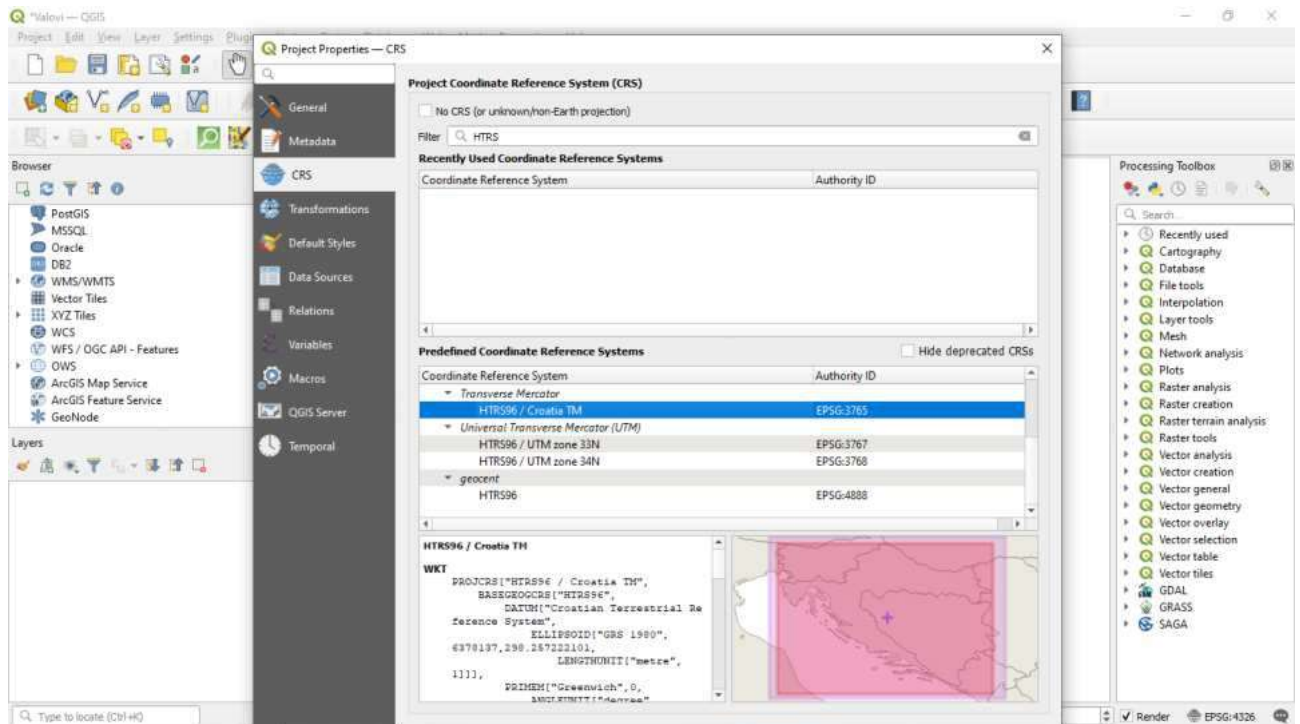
*Valovi — QGIS

Project Edit View Layer Settings Plugi

Project Properties — CRS

General
Metadata
CRS
Transformations
Default Styles
Data Sources
Relations
Variables
Macros
QGIS Server
Temporal

Project Coordinate Reference System (CRS)

No CRS (or unknown/non-Earth projection)

Filter HTRS

Recently Used Coordinate Reference Systems

| Coordinate Reference System | Authority ID |
|---|---|

Predefined Coordinate Reference Systems

Hide deprecated CRSs

| Coordinate Reference System | Authority ID |
|---|---|
| Transverse Mercator | |
| HTRS96 / Croatia TM | EPSG:3765 |
| Universal Transverse Mercator (UTM) | |
| HTRS96 / UTM zone 33N | EPSG:3767 |
| HTRS96 / UTM zone 34N | EPSG:3768 |
| geocent | |
| HTRS96 | EPSG:4888 |

HTRS96 / Croatia TM

WKT
PROJCRS["HTRS96 / Croatia TM",
BASEGEOGCRS["HTRS96",
DATUM["Croatian Terrestrial Reference System",
ELLIPSOID["GRS 1980",
6378137,298.257222101,
LENGTHUNIT["metre",
1]]],
PRIMEM["Greenwich",0,
ANGLEUNIT["degree"

Browser

PostGIS
MSSQL
Oracle
DB2
WMS/WMTS
Vector Tiles
XYZ Tiles
WCS
WFS / OGC API - Features
OWS
ArcGIS Map Service
ArcGIS Feature Service
GeoNode

Layers

Processing Toolbox

Search...
Recently used
Cartography
Database
File tools
Interpolation
Layer tools
Mesh
Network analysis
Plots
Raster analysis
Raster creation
Raster terrain analysis
Raster tools
Vector analysis
Vector creation
Vector general
Vector geometry
Vector overlay
Vector selection
Vector table
Vector tiles
GDAL
GRASS
SAGA

Type to locate (Ctrl+K)

Render EPSG:4326